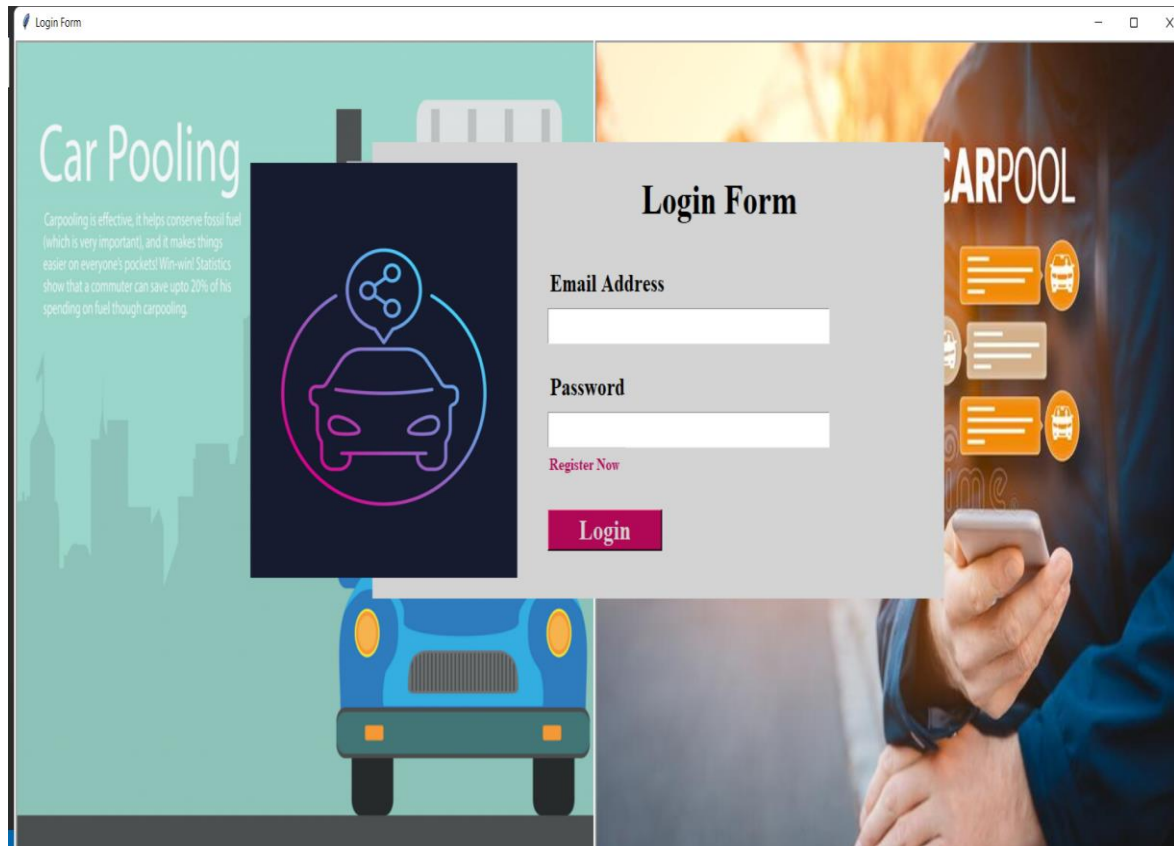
Login Form

Car Pooling

Carpooling is effective, it helps conserve fossil fuel (which is very important), and it makes things easier on everyone's pockets! Win-win! Statistics show that a commuter can save upto 20% of his spending on fuel though carpooling.

Login Form

Email Address

Password

Register Now

Login

CARPOOL